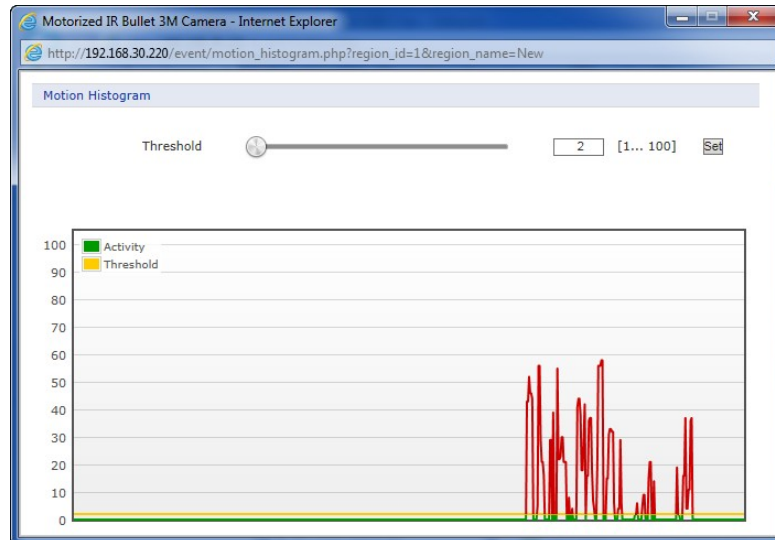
Motorized IR Bullet 3M Camera - Internet Explorer

http://192.168.30.220/event/motion_histogram.php?region_id=1&region_name=New

Motion Histogram

Threshold

2

[1... 100]

Set

100
90
80
70
60
50
40
30
20
10
0

Activity
Threshold